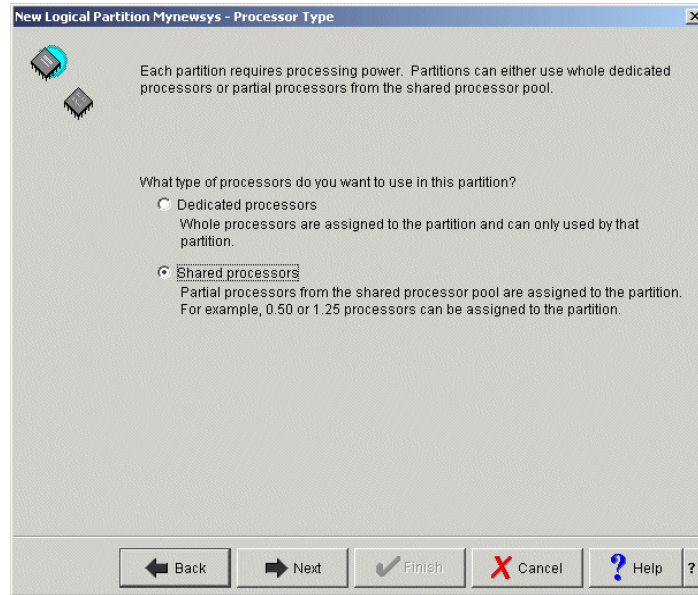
New Logical Partition Mynewsys - Processor Type

Each partition requires processing power. Partitions can either use whole dedicated processors or partial processors from the shared processor pool.

What type of processors do you want to use in this partition?

Dedicated processors
Whole processors are assigned to the partition and can only used by that partition.

Shared processors
Partial processors from the shared processor pool are assigned to the partition. For example, 0.50 or 1.25 processors can be assigned to the partition.

Back  Next  Finish  Cancel  Help  ?